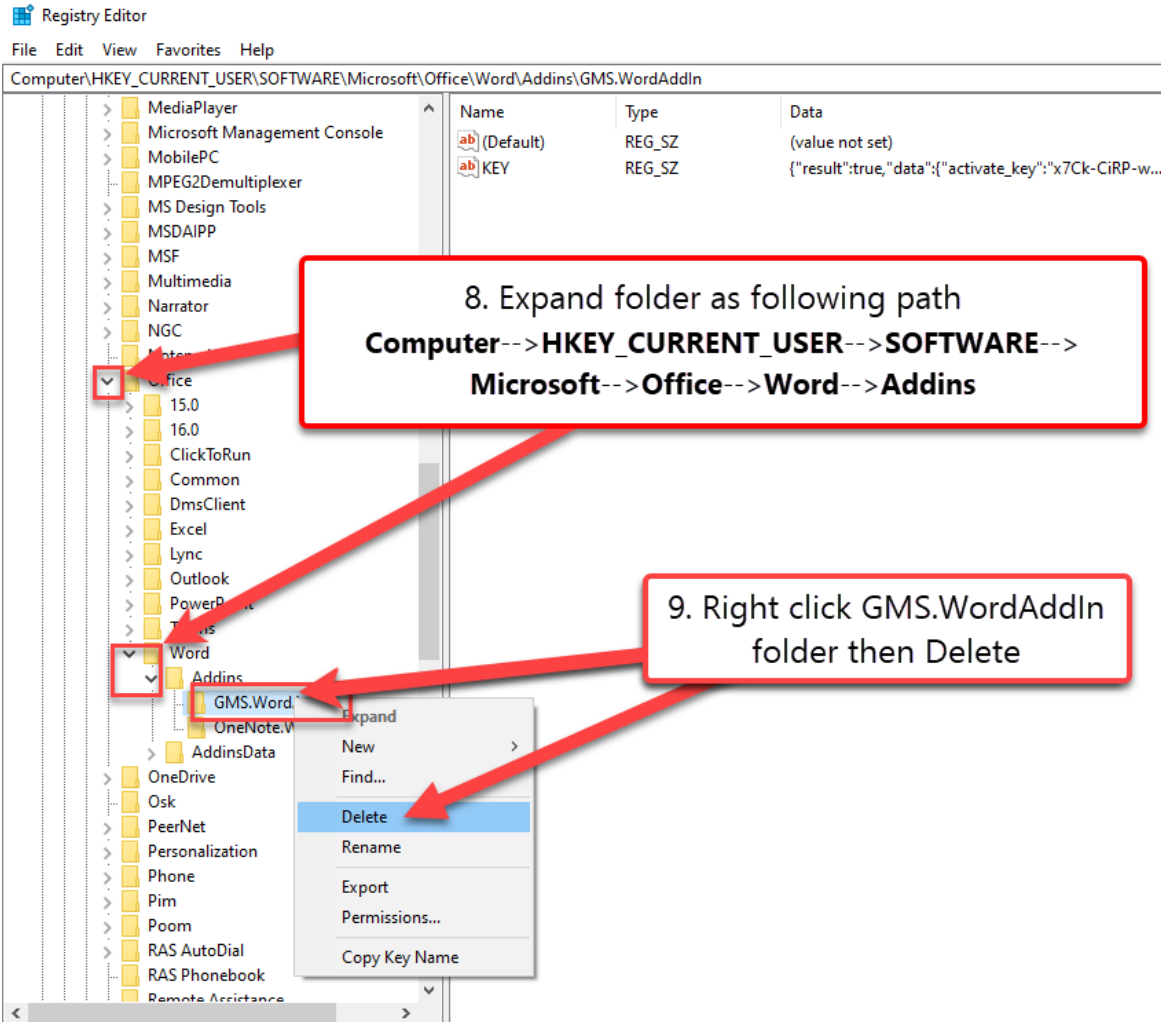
Registry Editor

File Edit View Favorites Help

Computer\HKEY_CURRENT_USER\SOFTWARE\Microsoft\Office\Word\Addins\GMS.WordAddIn

MediaPlayer
Microsoft Management Console
MobilePC
MPEG2Demultiplexer
MS Design Tools
MSDAIPP
MSF
Multimedia
Narrator
NGC
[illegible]
Office
15.0
16.0
ClickToRun
Common
DmsClient
Excel
Lync
Outlook
PowerP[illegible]
T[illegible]
Word
Addins
GMS.Word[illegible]
OneNote.W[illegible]
AddinsData
OneDrive
Osk
PeerNet
Personalization
Phone
Pim
Poom
RAS AutoDial
RAS Phonebook
Remote Assistance

| Name | Type | Data |
|---|---|---|
| (Default) | REG_SZ | (value not set) |
| KEY | REG_SZ | {"result":true,"data":{"activate_key":"x7Ck-CiRP-w... |

8. Expand folder as following path
Computer-->HKEY_CURRENT_USER-->SOFTWARE-->Microsoft-->Office-->Word-->Addins

9. Right click GMS.WordAddIn folder then Delete

Expand
New
Find...
Delete
Rename
Export
Permissions...
Copy Key Name